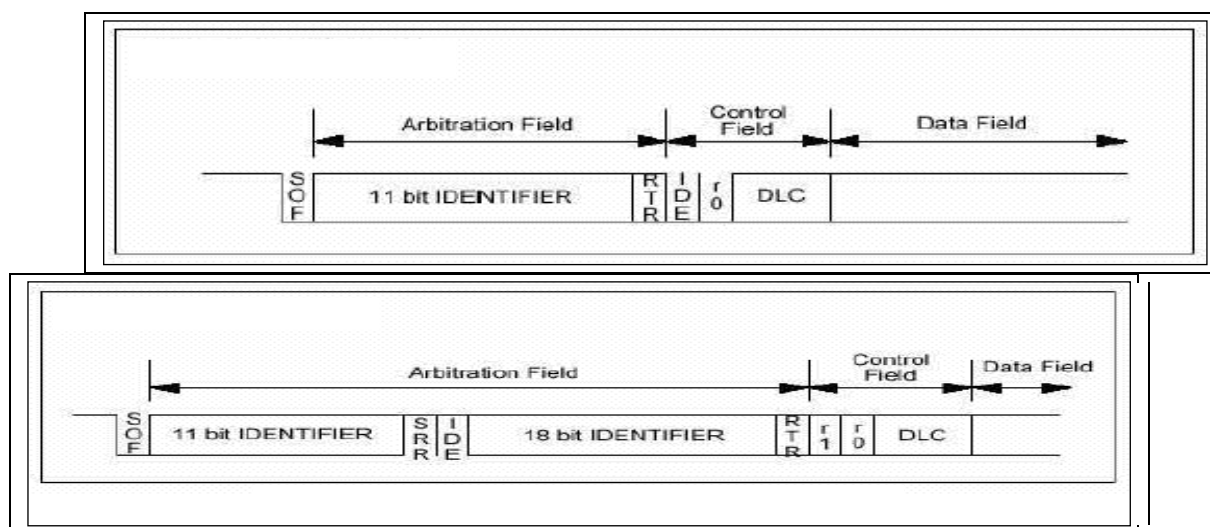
Arbitration Field

Control Field

Data Field

S O F

11 bit IDENTIFIER

R T R

I D E

r 0

DLC

Arbitration Field

Control Field

Data Field

S O F

11 bit IDENTIFIER

S R R

I D E

18 bit IDENTIFIER

R T R

r 1

r 0

DLC